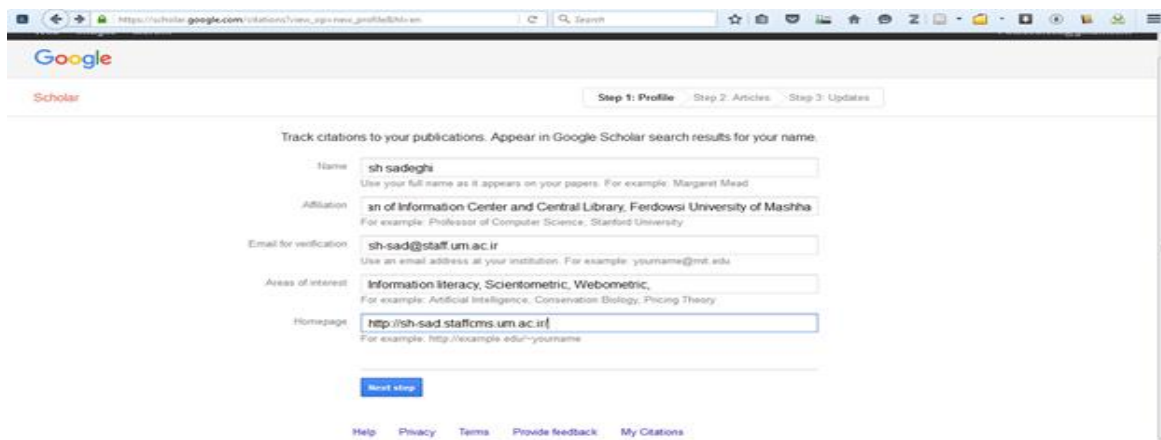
https://scholar.google.com/citations?view_op=new_profile&hl=en

Search

Google

Scholar

Step 1: Profile Step 2: Articles Step 3: Updates

Track citations to your publications. Appear in Google Scholar search results for your name.

Name sh sadeghi
Use your full name as it appears on your papers. For example: Margaret Mead

Affiliation an of Information Center and Central Library, Ferdowsi University of Mashha
For example: Professor of Computer Science, Stanford University

Email for verification sh-sad@staff.um.ac.ir
Use an email address at your institution. For example: yourname@mit.edu

Areas of interest Information literacy, Scientometric, Webometric,
For example: Artificial Intelligence, Conservation Biology, Pricing Theory

Homepage http://sh-sad.staffcms.um.ac.ir
For example: http://example.edu/~yourname

Next step

Help Privacy Terms Provide feedback My Citations